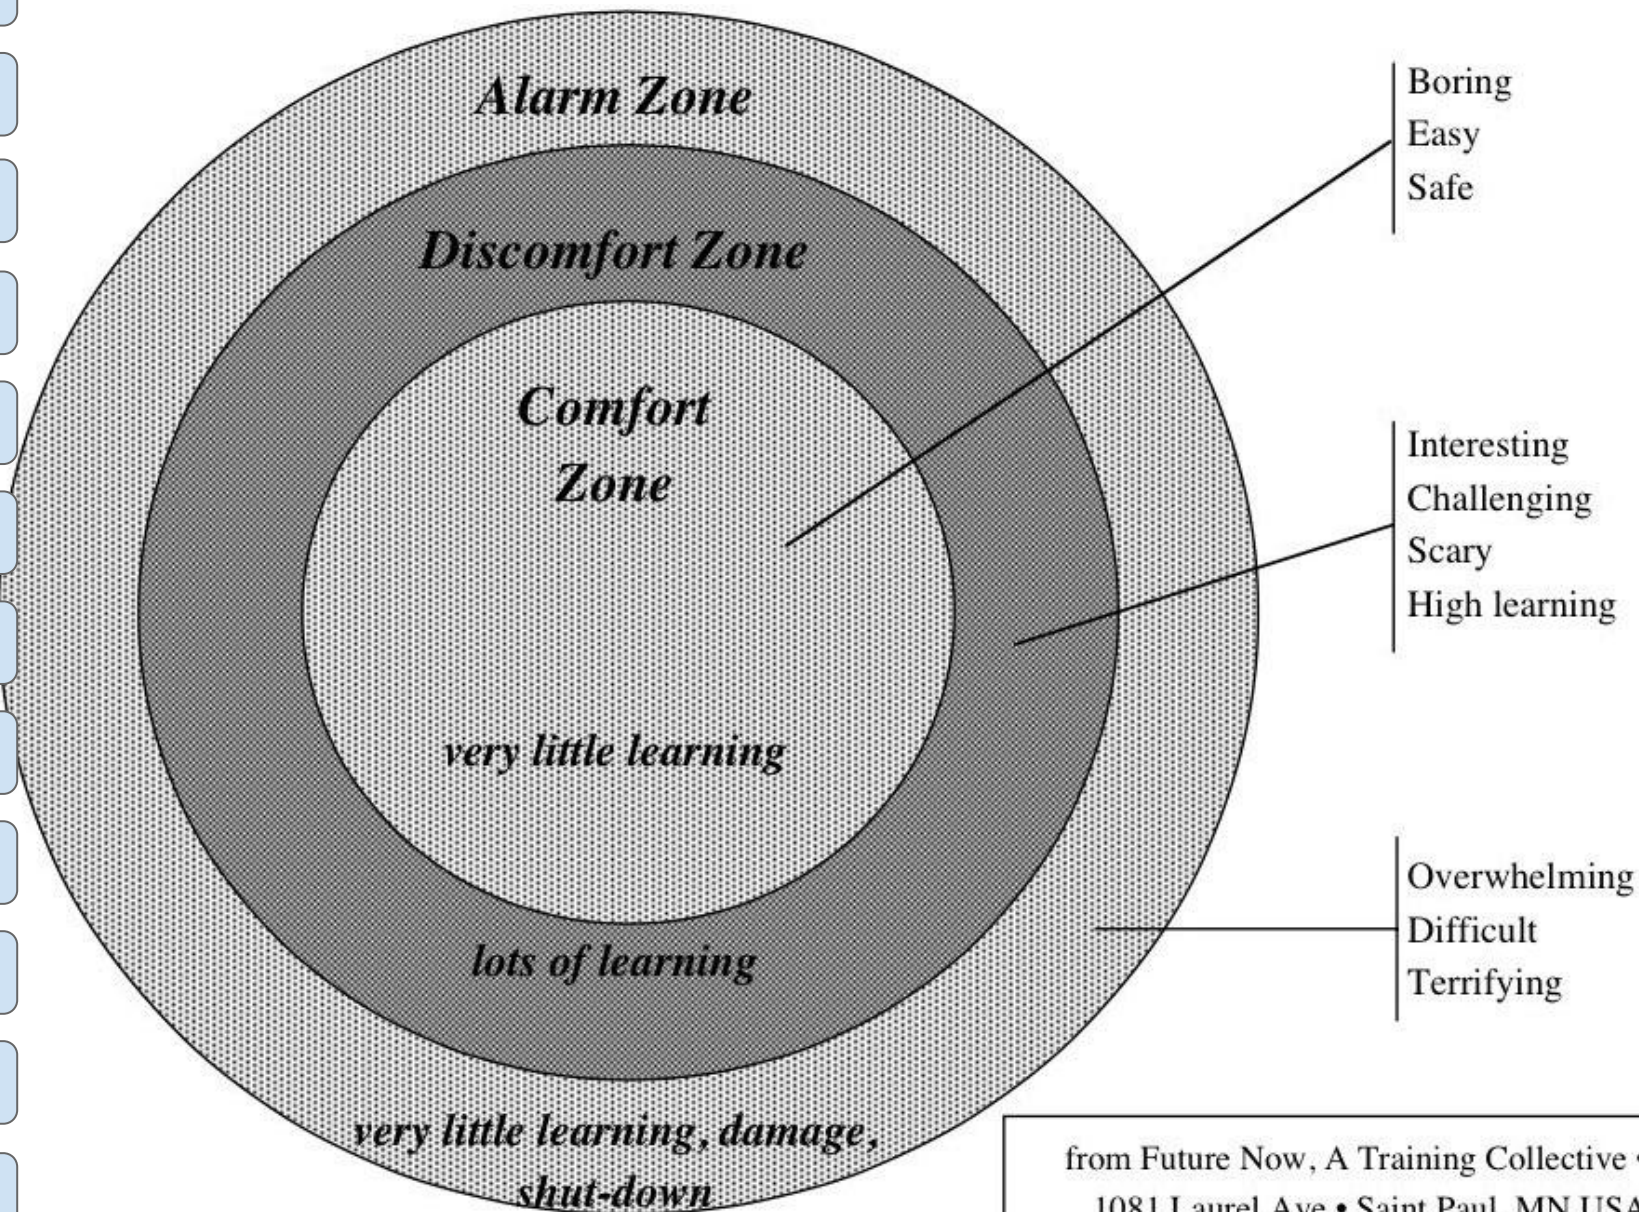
Alarm Zone

Discomfort Zone

Comfort Zone

very little learning

lots of learning

very little learning, damage, shut-down

Boring
Easy
Safe

Interesting
Challenging
Scary
High learning

Overwhelming
Difficult
Terrifying

from Future Now, A Training Collective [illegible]
1081 Laurel Ave • Saint Paul, MN USA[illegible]